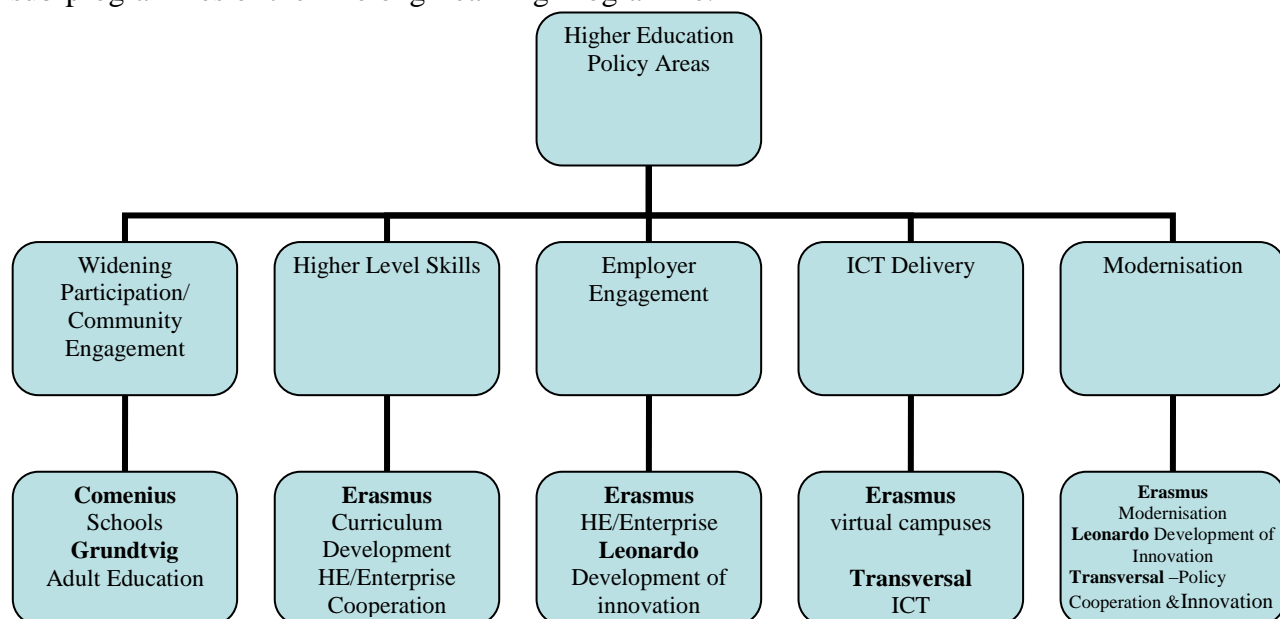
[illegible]

Higher Education Policy Areas

Widening Participation/ Community Engagement

Higher Level Skills

Employer Engagement

ICT Delivery

Modernisation

**Comenius** Schools **Grundtvig** Adult Education

**Erasmus** Curriculum Development HE/Enterprise Cooperation

**Erasmus** HE/Enterprise **Leonardo** Development of innovation

**Erasmus** virtual campuses

**Transversal** ICT

**Erasmus** Modernisation **Leonardo** Development of Innovation **Transversal** –Policy Cooperation &Innovation